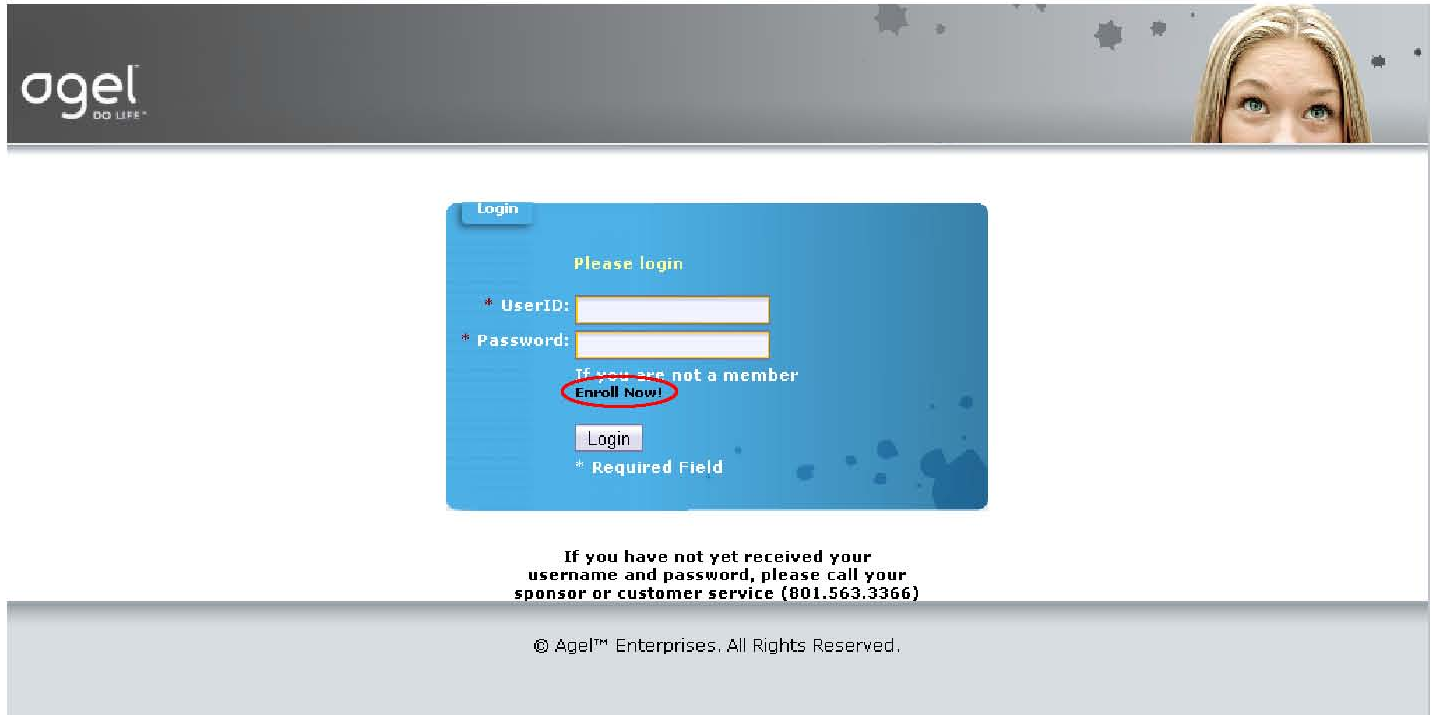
agel
DO LIFE™

Login

Please login

* UserID:

* Password:

If you are not a member
Enroll Now!

Login

* Required Field

If you have not yet received your username and password, please call your sponsor or customer service (801.563.3366)

© Agel™ Enterprises. All Rights Reserved.